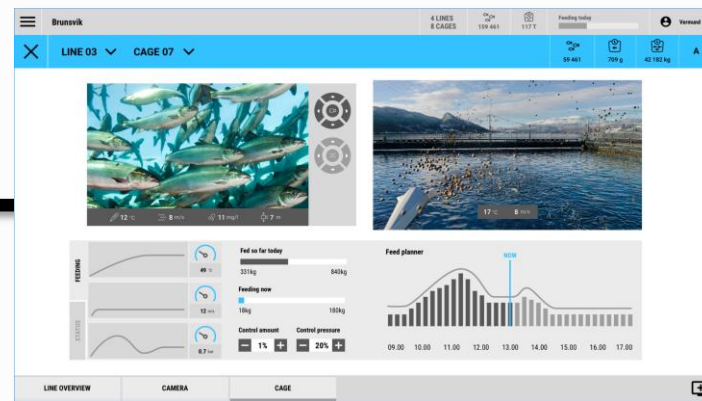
Brunsvik

4 LINES
8 CAGES

159 461

117 T

Feeding today

Vermund

LINE 03

CAGE 07

59 461

709 g

42 192 kg

A

12 °C

8 m/s

11 mg/l

7 m

17 °C

8 m/s

FEEDING

STATUS

49 %

12 m/s

8.7 bar

Fed so far today

331kg

840kg

Feeding now

18kg

180kg

Control amount

Control pressure

1%

20%

Feed planner

NOW

09.00

10.00

11.00

12.00

13.00

14.00

15.00

16.00

17.00

LINE OVERVIEW

CAMERA

CAGE